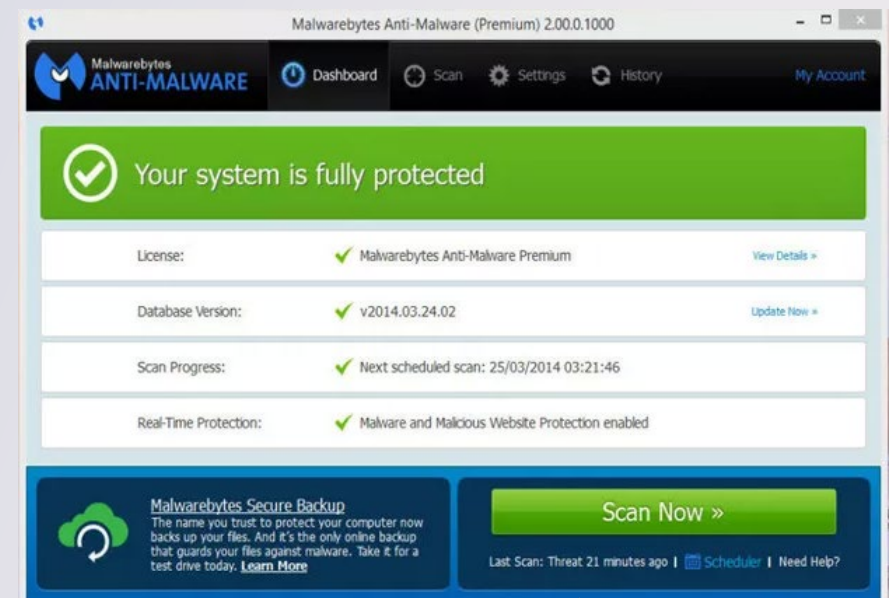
Malwarebytes Anti-Malware (Premium) 2.00.0.1000

Malwarebytes
ANTI-MALWARE

Dashboard Scan Settings History My Account

Your system is fully protected

| | | |
|---|---|---|
| License: | Malwarebytes Anti-Malware Premium | View Details » |
| Database Version: | v2014.03.24.02 | Update Now » |
| Scan Progress: | Next scheduled scan: 25/03/2014 03:21:46 | |
| Real-Time Protection: | Malware and Malicious Website Protection enabled | |

Malwarebytes Secure Backup
The name you trust to protect your computer now backs up your files. And it's the only online backup that guards your files against malware. Take it for a test drive today. Learn More

Scan Now »

Last Scan: Threat 21 minutes ago | Scheduler | Need Help?